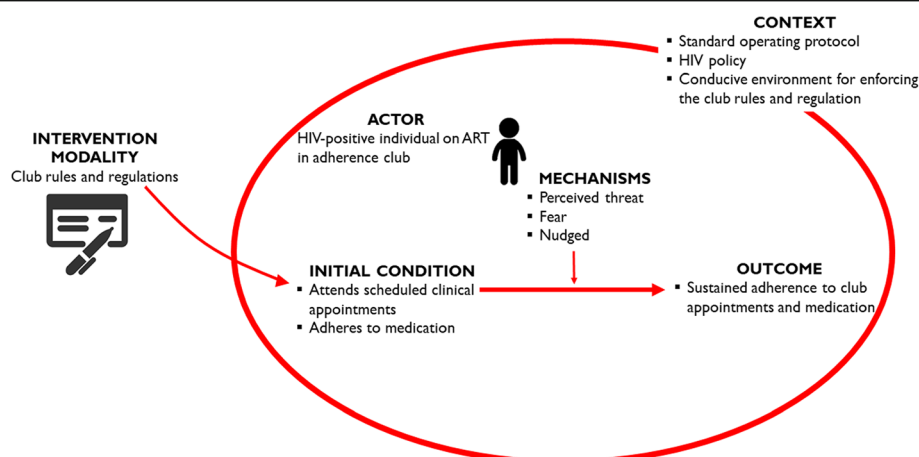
CONTEXT
- Standard operating protocol
- HIV policy
- Conducive environment for enforcing the club rules and regulation

INTERVENTION MODALITY
Club rules and regulations

ACTOR
HIV-positive individual on ART in adherence club

MECHANISMS
- Perceived threat
- Fear
- Nudged

INITIAL CONDITION
- Attends scheduled clinical appointments
- Adheres to medication

OUTCOME
- Sustained adherence to club appointments and medication